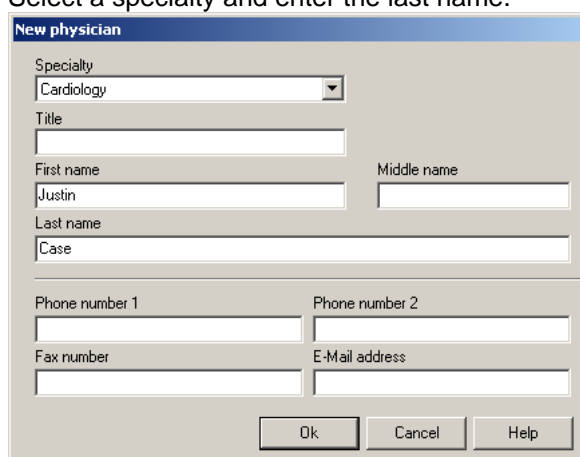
Select a specialty and enter the last name.

New physician

Specialty
Cardiology

Title

First name
Justin

Middle name

Last name
Case

Phone number 1

Phone number 2

Fax number

E-Mail address

Ok Cancel Help